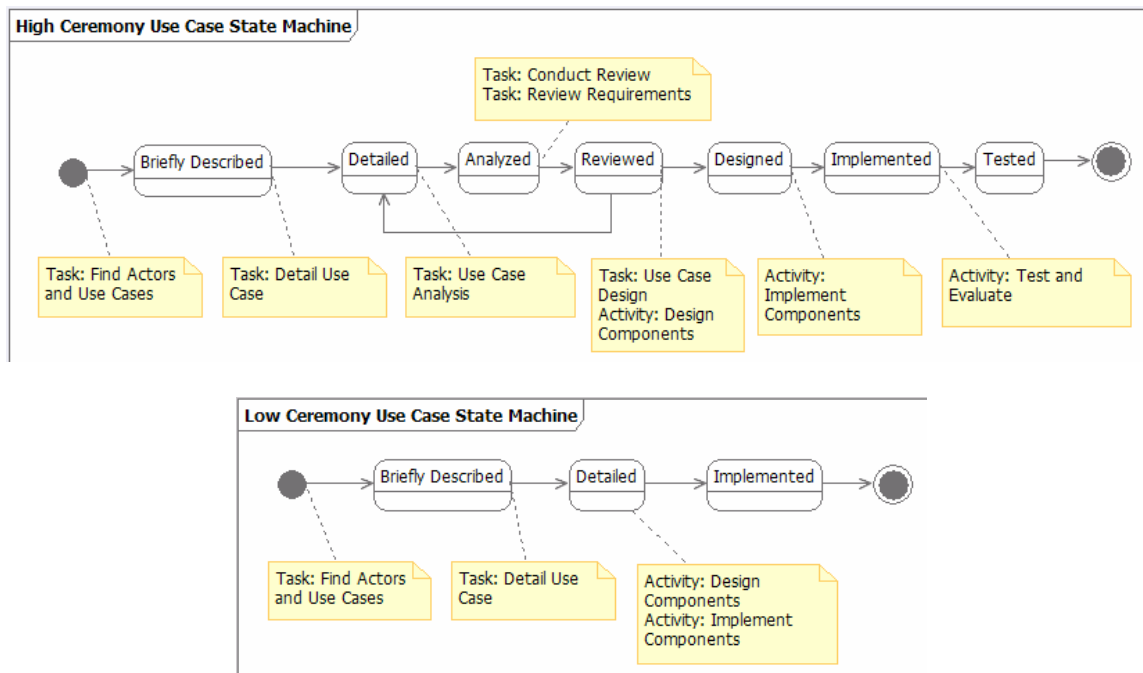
High Ceremony Use Case State Machine

Task: Conduct Review
Task: Review Requirements

Briefly Described

Detailed

Analyzed

Reviewed

Designed

Implemented

Tested

Task: Find Actors and Use Cases

Task: Detail Use Case

Task: Use Case Analysis

Task: Use Case Design
Activity: Design Components

Activity: Implement Components

Activity: Test and Evaluate

Low Ceremony Use Case State Machine

Briefly Described

Detailed

Implemented

Task: Find Actors and Use Cases

Task: Detail Use Case

Activity: Design Components
Activity: Implement Components